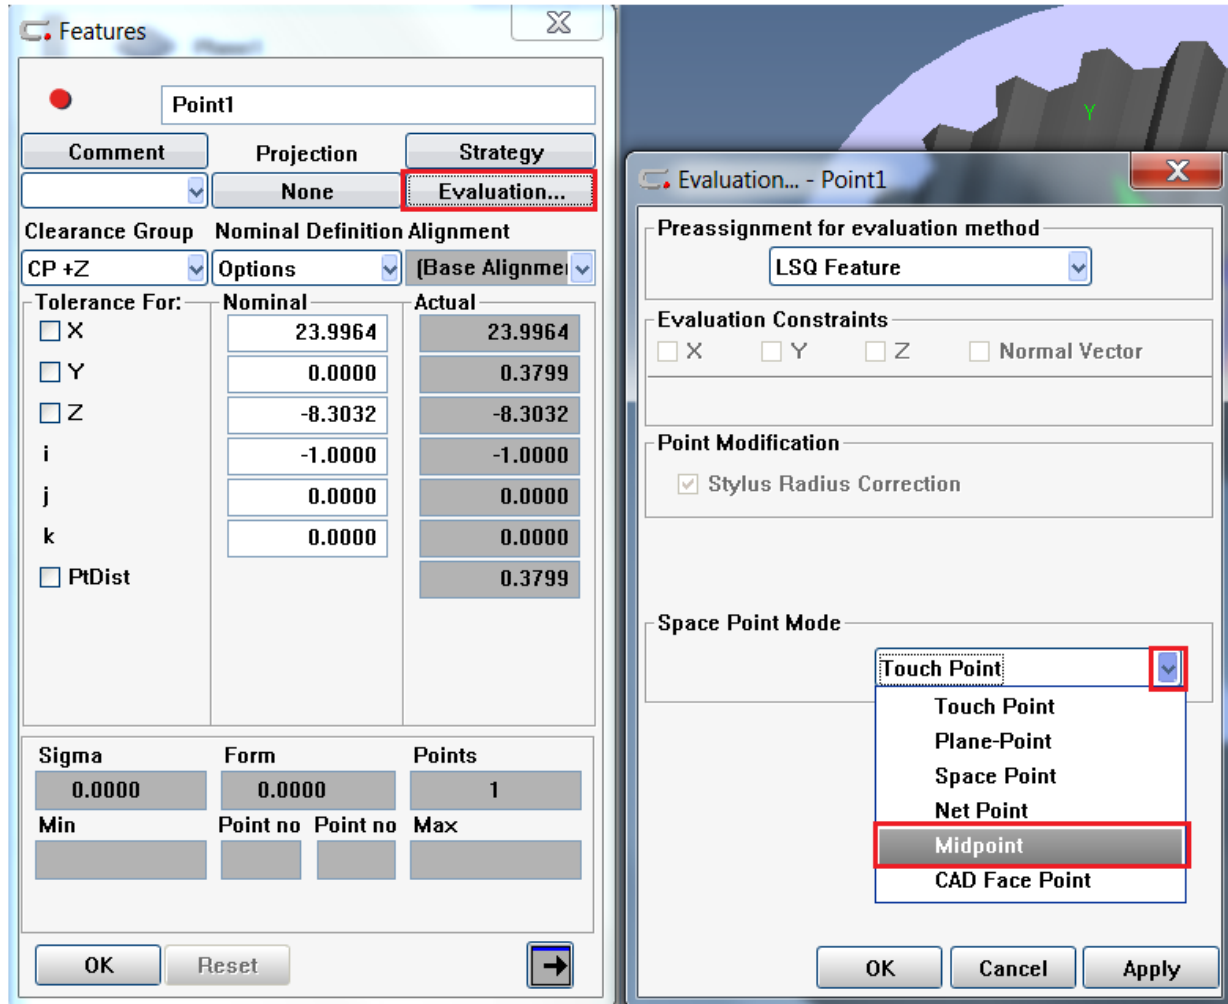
Features

Point1

Comment
Projection
Strategy
None
Evaluation...

Clearance Group
Nominal Definition
Alignment
CP +Z
Options
(Base Alignme

Tolerance For:
Nominal
Actual

| | Nominal | Actual |
|---|---|---|
| X | 23.9964 | 23.9964 |
| Y | 0.0000 | 0.3799 |
| Z | -8.3032 | -8.3032 |
| i | -1.0000 | -1.0000 |
| j | 0.0000 | 0.0000 |
| k | 0.0000 | 0.0000 |
| PtDist | | 0.3799 |

Sigma
Form
Points
0.0000
0.0000
1
Min
Point no
Point no
Max

OK
Reset

Y

Evaluation... - Point1

Preassignment for evaluation method
LSQ Feature

Evaluation Constraints
X
Y
Z
Normal Vector

Point Modification
Stylus Radius Correction

Space Point Mode
Touch Point
Touch Point
Plane-Point
Space Point
Net Point
Midpoint
CAD Face Point

OK
Cancel
Apply